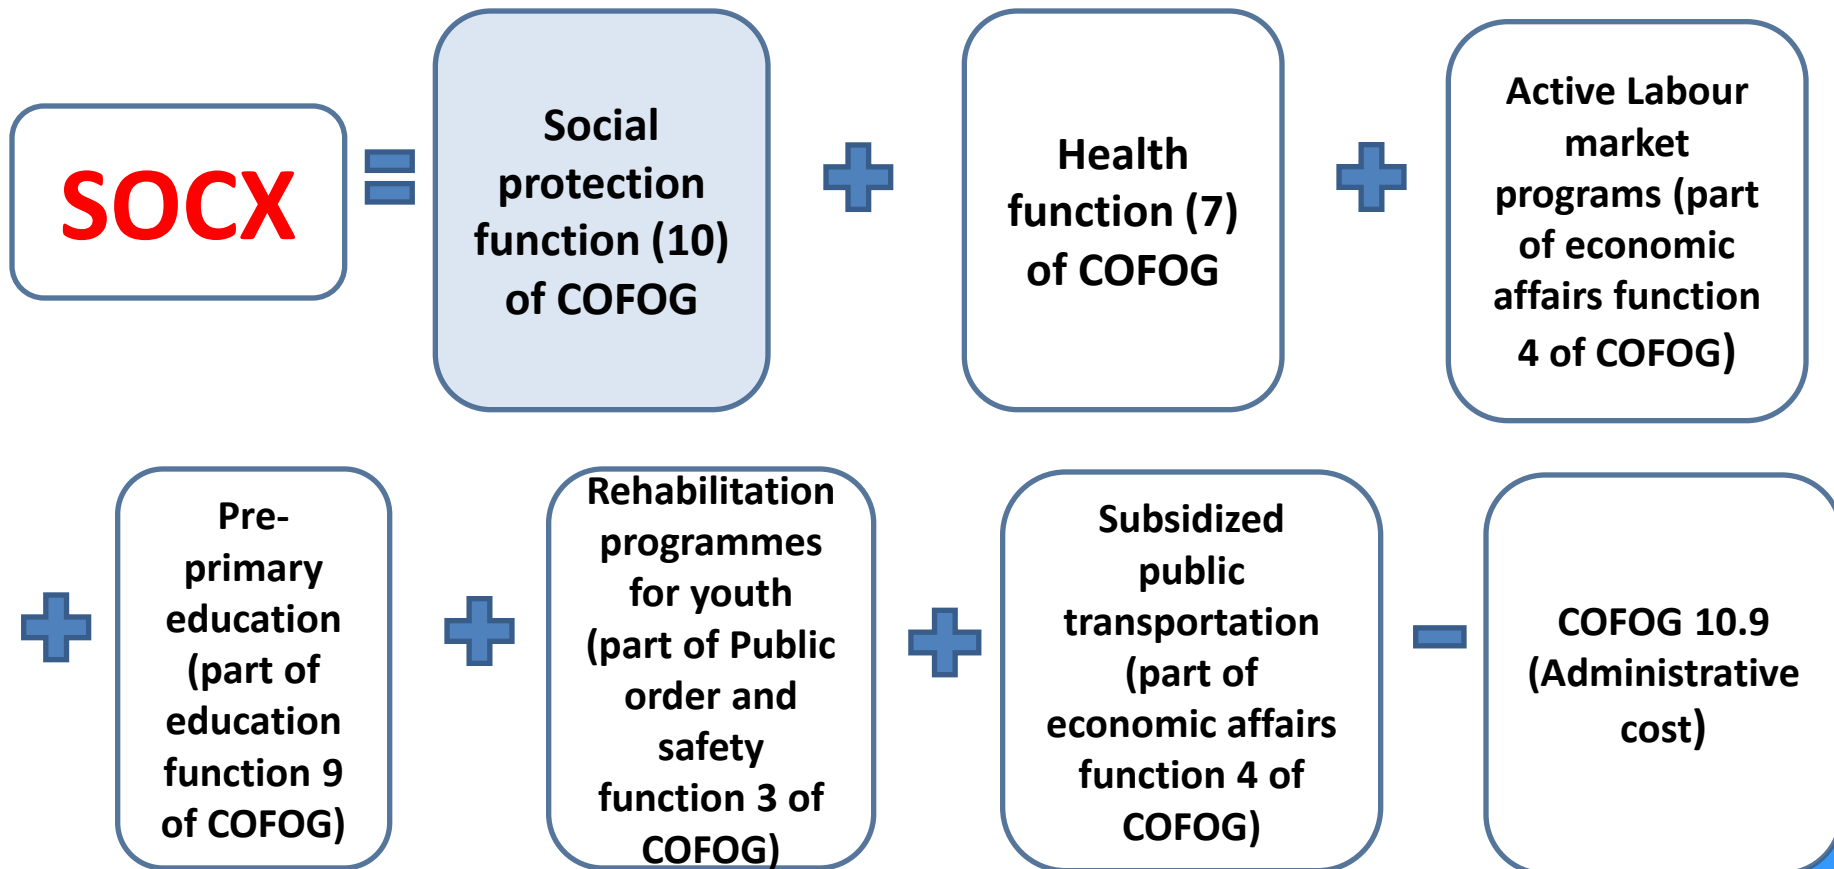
SOCX

Social protection function (10) of COFOG

Health function (7) of COFOG

Active Labour market programs (part of economic affairs function 4 of COFOG)

Pre-primary education (part of education function 9 of COFOG)

Rehabilitation programmes for youth (part of Public order and safety function 3 of COFOG)

Subsidized public transportation (part of economic affairs function 4 of COFOG)

COFOG 10.9 (Administrative cost)